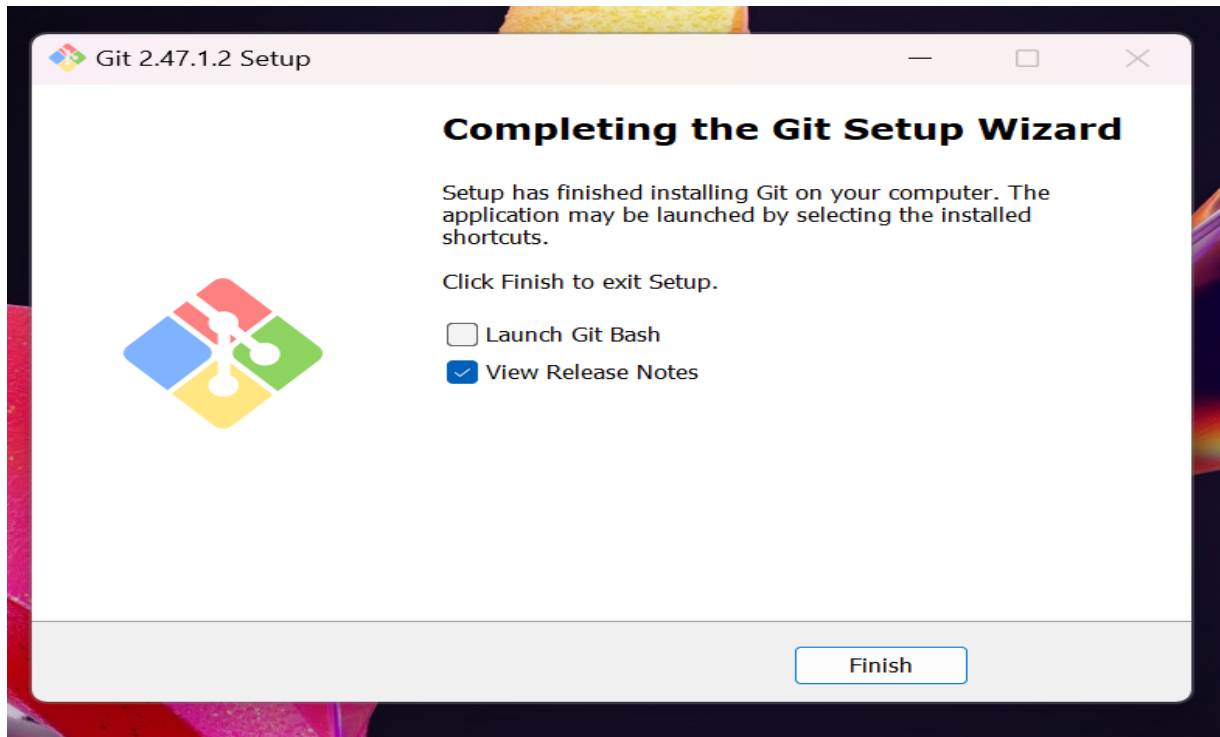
Git 2.47.1.2 Setup

Completing the Git Setup Wizard

Setup has finished installing Git on your computer. The application may be launched by selecting the installed shortcuts.

Click Finish to exit Setup.

Launch Git Bash

View Release Notes

Finish